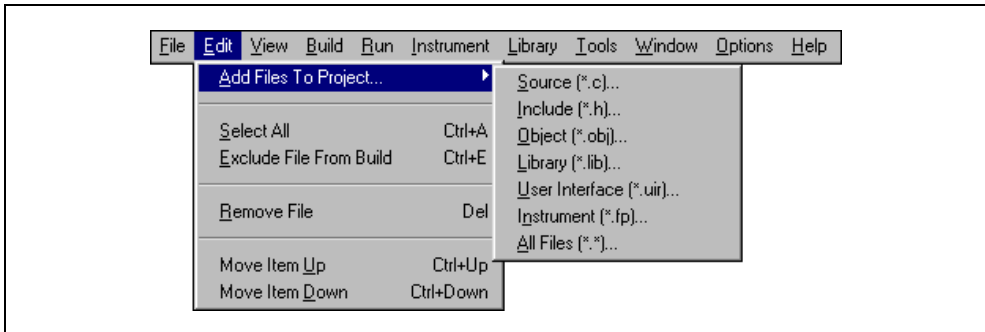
File Edit View Build Run Instrument Library Tools Window Options Help

Add Files To Project...

Select All Ctrl+A
Exclude File From Build Ctrl+E

Remove File Del

Move Item Up Ctrl+Up
Move Item Down Ctrl+Down

Source (*.c)...
Include (*.h)...
Object (*.obj)...
Library (*.lib)...
User Interface (*.uir)...
Instrument (*.fp)...
All Files (*.*)...